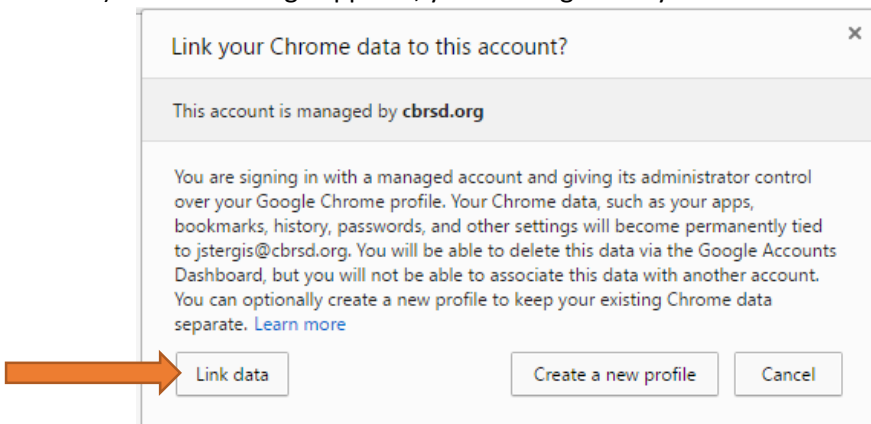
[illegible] appears, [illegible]

Link your Chrome data to this account?

×

This account is managed by **cbrsd.org**

You are signing in with a managed account and giving its administrator control over your Google Chrome profile. Your Chrome data, such as your apps, bookmarks, history, passwords, and other settings will become permanently tied to jstergis@cbrsd.org. You will be able to delete this data via the Google Accounts Dashboard, but you will not be able to associate this data with another account. You can optionally create a new profile to keep your existing Chrome data separate. Learn more

Link data

Create a new profile

Cancel